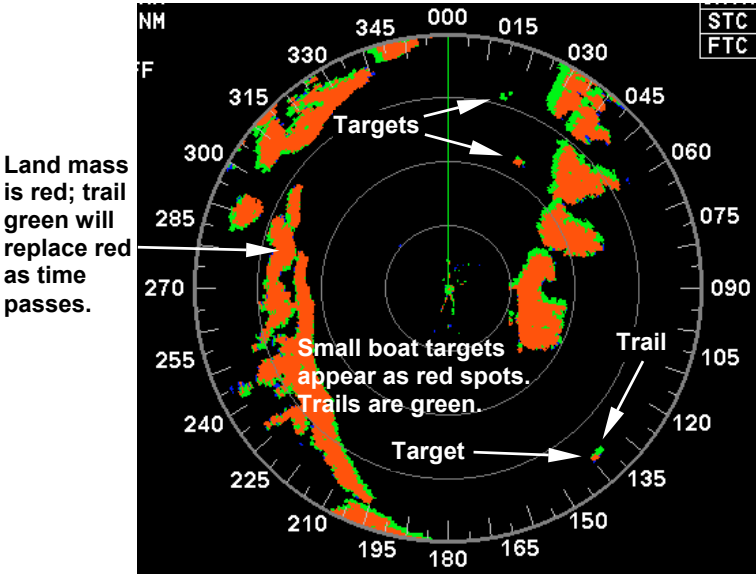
NM

F

STC

FTC

000

015

030

045

060

075

090

105

120

135

150

165

180

195

210

225

240

255

270

285

300

315

330

345

Targets

Land mass is red; trail green will replace red as time passes.

Small boat targets appear as red spots. Trails are green.

Trail

Target